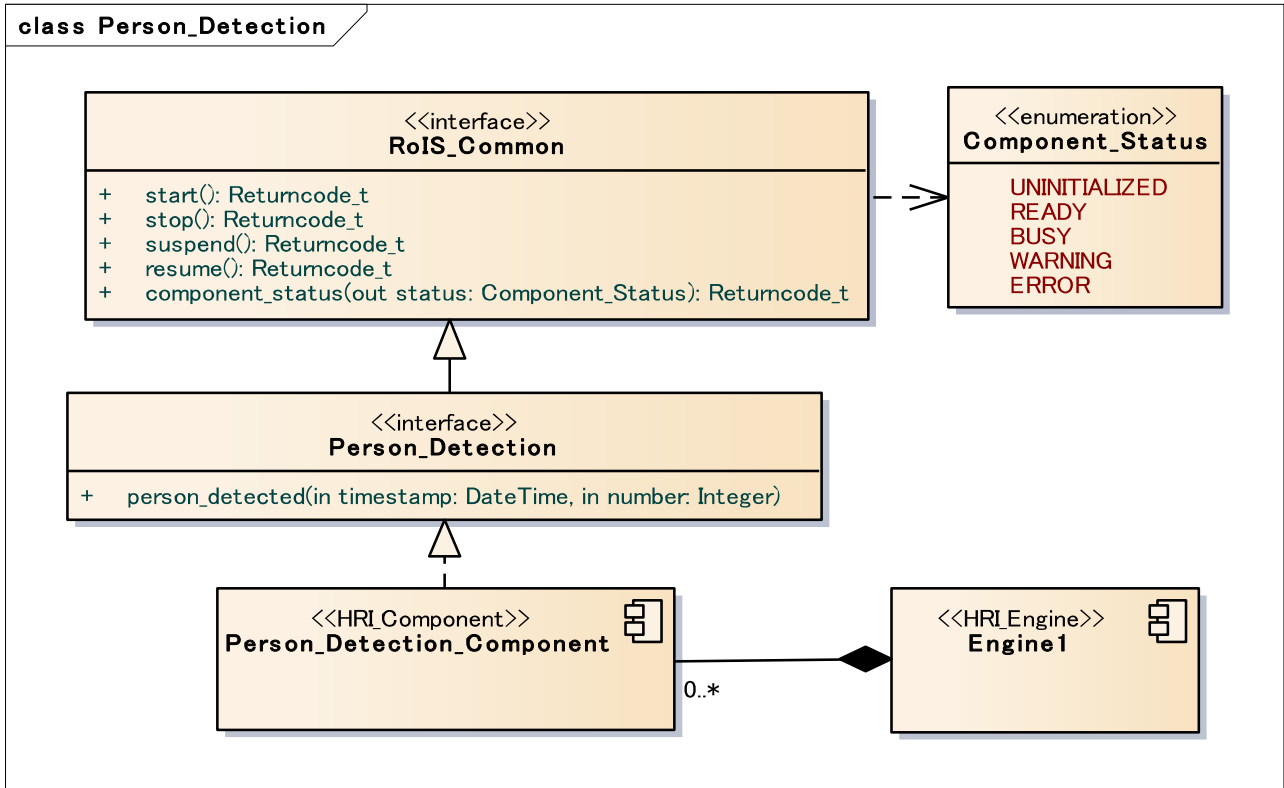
class Person_Detection

<<interface>>
RoIS_Common

+ start(): Returncode_t
+ stop(): Returncode_t
+ suspend(): Returncode_t
+ resume(): Returncode_t
+ component_status(out status: Component_Status): Returncode_t

<<enumeration>>
Component_Status

UNINITIALIZED
READY
BUSY
WARNING
ERROR

<<interface>>
Person_Detection

+ person_detected(in timestamp: DateTime, in number: Integer)

<<HRI_Component>>
Person_Detection_Component

<<HRI_Engine>>
Engine1

0..*